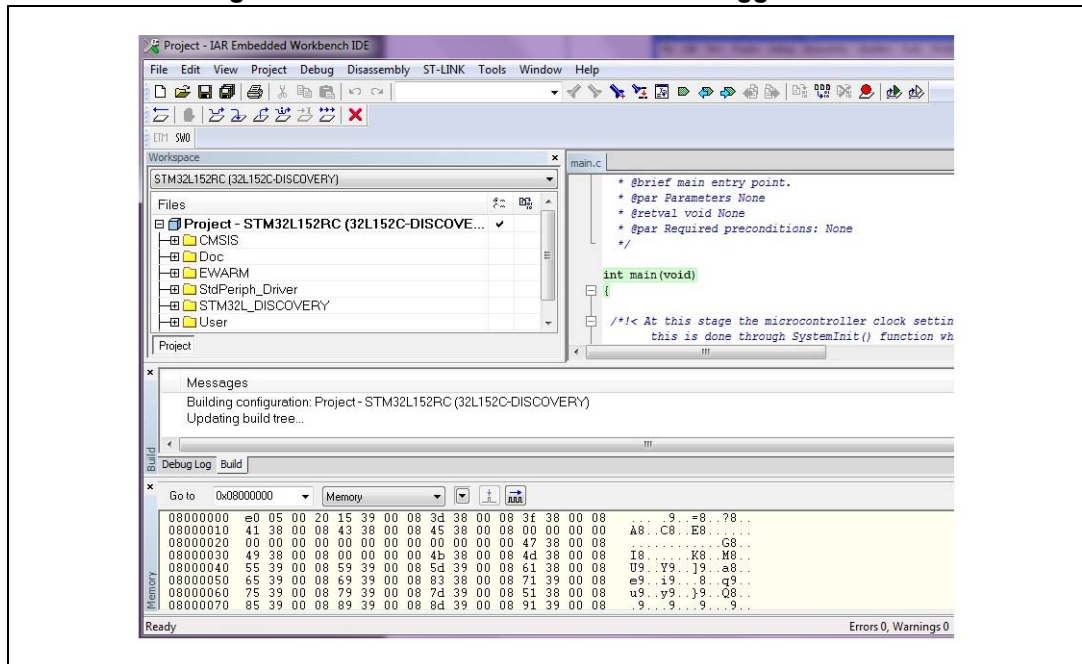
Project - IAR Embedded Workbench IDE

File Edit View Project Debug Disassembly ST-LINK Tools Window Help

ETM SWO

Workspace

STM32L152RC (32L152C-DISCOVERY)

Files

Project - STM32L152RC (32L152C-DISCOVE... ✔
CMSIS
Doc
EWARM
StdPeriph_Driver
STM32L_DISCOVERY
User

Project

main.c

* @brief main entry point.
* @par Parameters None
* @retval void None
* @par Required preconditions: None
*/

int main(void)
{

/*!< At this stage the microcontroller clock settin
this is done through SystemInit() function wh

Messages
Building configuration: Project - STM32L152RC (32L152C-DISCOVERY)
Updating build tree...

Build

Debug Log Build

Go to 0x08000000 Memory

| | | |
|---|---|---|
| 08000000 | e0 05 00 20 15 39 00 08 3d 38 00 08 3f 38 00 08 | ... .9..=8..?8.. |
| 08000010 | 41 38 00 08 43 38 00 08 45 38 00 08 00 00 00 00 | A8..C8..E8...... |
| 08000020 | 00 00 00 00 00 00 00 00 00 00 00 00 47 38 00 08 | ............G8.. |
| 08000030 | 49 38 00 08 00 00 00 00 4b 38 00 08 4d 38 00 08 | I8......K8..M8.. |
| 08000040 | 55 39 00 08 59 39 00 08 5d 39 00 08 61 38 00 08 | U9..Y9..]9..a8.. |
| 08000050 | 65 39 00 08 69 39 00 08 83 38 00 08 71 39 00 08 | e9..i9...8..q9.. |
| 08000060 | 75 39 00 08 79 39 00 08 7d 39 00 08 51 38 00 08 | u9..y9..}9..Q8.. |
| 08000070 | 85 39 00 08 89 39 00 08 8d 39 00 08 91 39 00 08 | .9...9...9...9.. |

Memory

Ready

Errors 0, Warnings 0